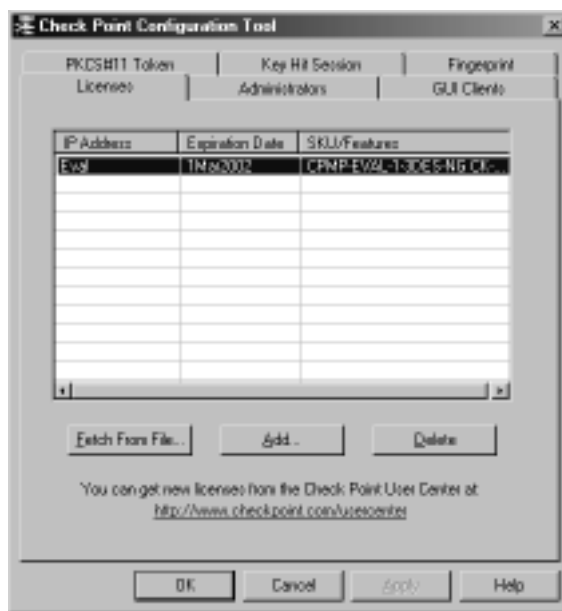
Check Point Configuration Tool

PKCS#11 Token | Key Hit Session | Fingerprint
Licenses | Administrators | GUI Clients

| IP Address | Expiration Date | SKU/Features |
|---|---|---|
| Eval | 1Mar2002 | CPMP-EVAL-1-3DES-NG CK-... |

Fetch From File... | Add... | Delete

You can get new licenses from the Check Point User Center at
http://www.checkpoint.com/usercenter

OK | Cancel | Apply | Help